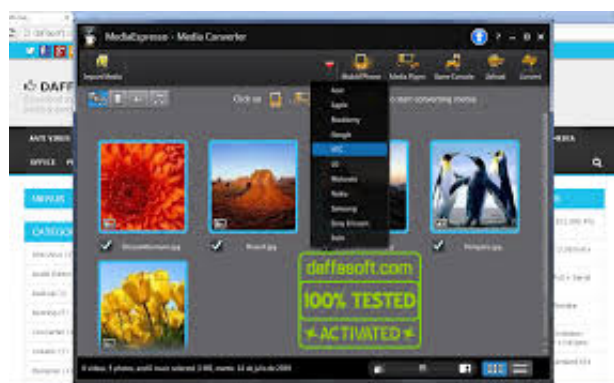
MediaExpresso - Media Converter

Import Media

Mobile Phone

Media Player

Game Console

Upload

Convert

Click on

to start converting media

Acer

Apple

Blackberry

Google

HTC

LG

Motorola

Nokia

Samsung

Sony Ericsson

Palm

DAFF

ANTI VIRUS

OFFICE

MENUS

CATEGO

ChrysanthemumL.jpg

Desert.jpg

Penguins.jpg

daffasoft.com

100% TESTED

ACTIVATED